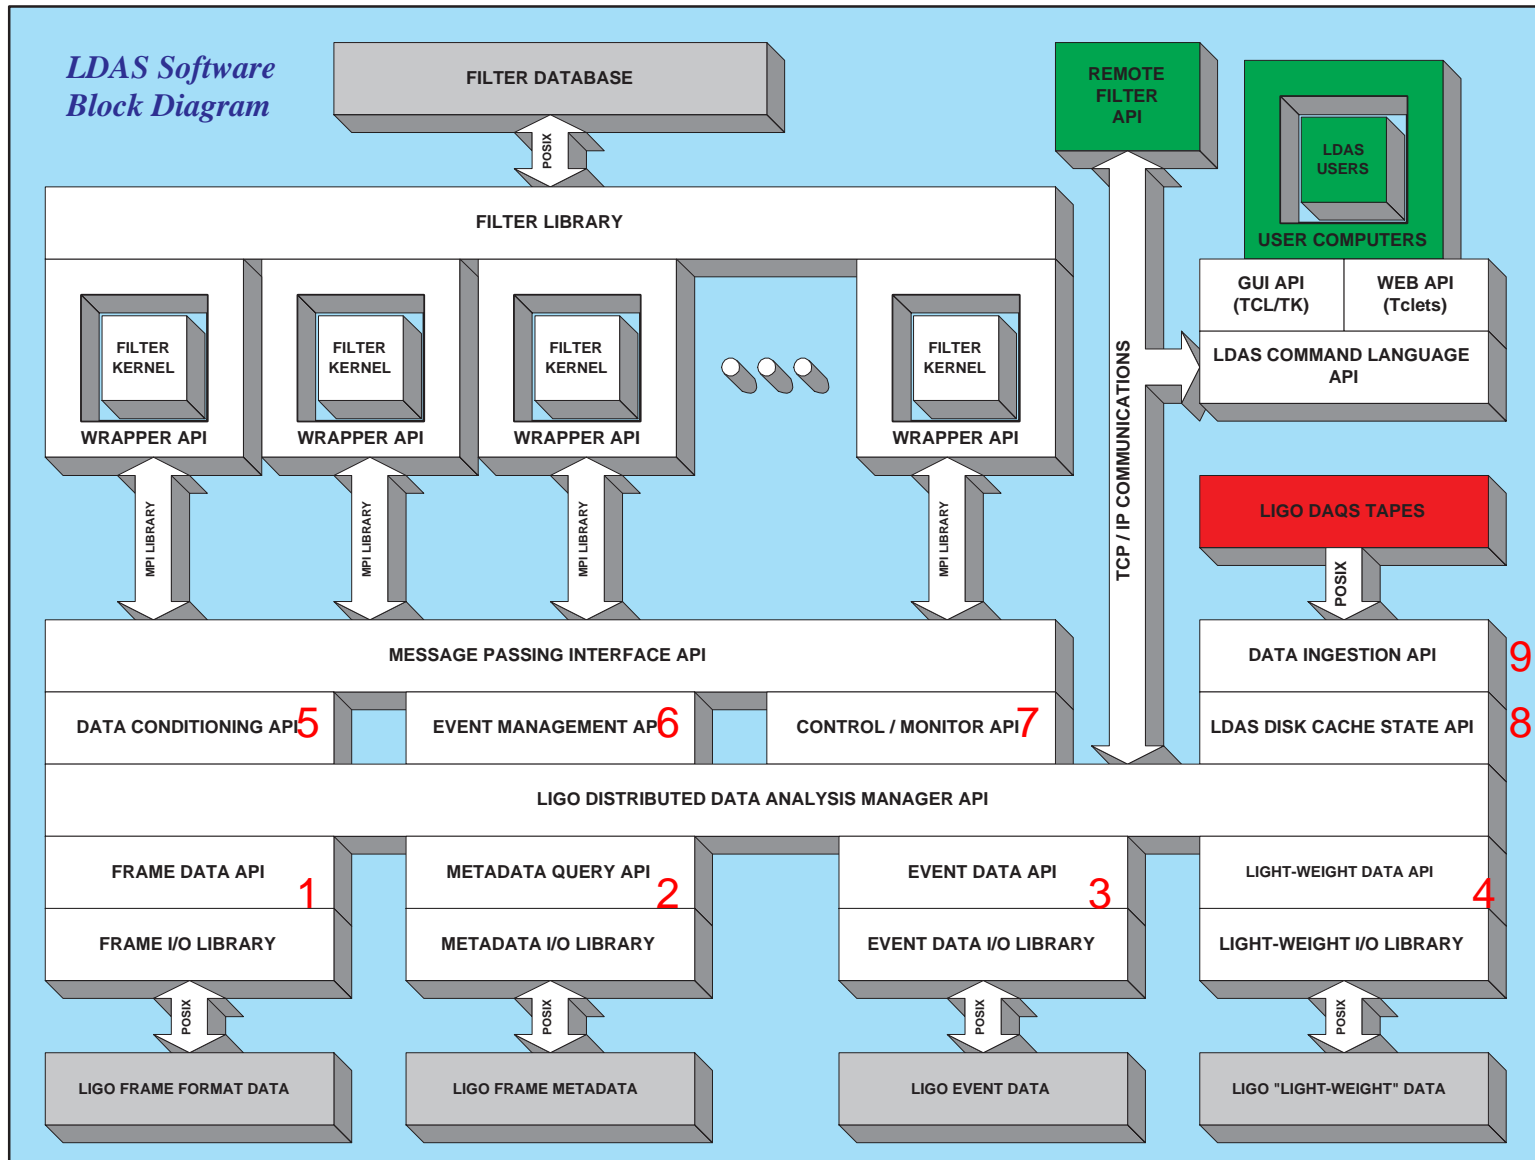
LDAS Software Block Diagram

FILTER DATABASE

POSIX

FILTER LIBRARY

FILTER KERNEL
WRAPPER API

FILTER KERNEL
WRAPPER API

FILTER KERNEL
WRAPPER API

FILTER KERNEL
WRAPPER API

MPI LIBRARY

MPI LIBRARY

MPI LIBRARY

MPI LIBRARY

REMOTE FILTER API

LDAS USERS
USER COMPUTERS

GUI API (TCL/TK)

WEB API (Tclets)

LDAS COMMAND LANGUAGE API

TCP / IP COMMUNICATIONS

LIGO DAQS TAPES

POSIX

MESSAGE PASSING INTERFACE API

DATA CONDITIONING API 5

EVENT MANAGEMENT API 6

CONTROL / MONITOR API 7

DATA INGESTION API 9

LDAS DISK CACHE STATE API 8

LIGO DISTRIBUTED DATA ANALYSIS MANAGER API

FRAME DATA API 1

FRAME I/O LIBRARY

METADATA QUERY API 2

METADATA I/O LIBRARY

EVENT DATA API 3

EVENT DATA I/O LIBRARY

LIGHT-WEIGHT DATA API 4

LIGHT-WEIGHT I/O LIBRARY

POSIX

POSIX

POSIX

POSIX

LIGO FRAME FORMAT DATA

LIGO FRAME METADATA

LIGO EVENT DATA

LIGO "LIGHT-WEIGHT" DATA